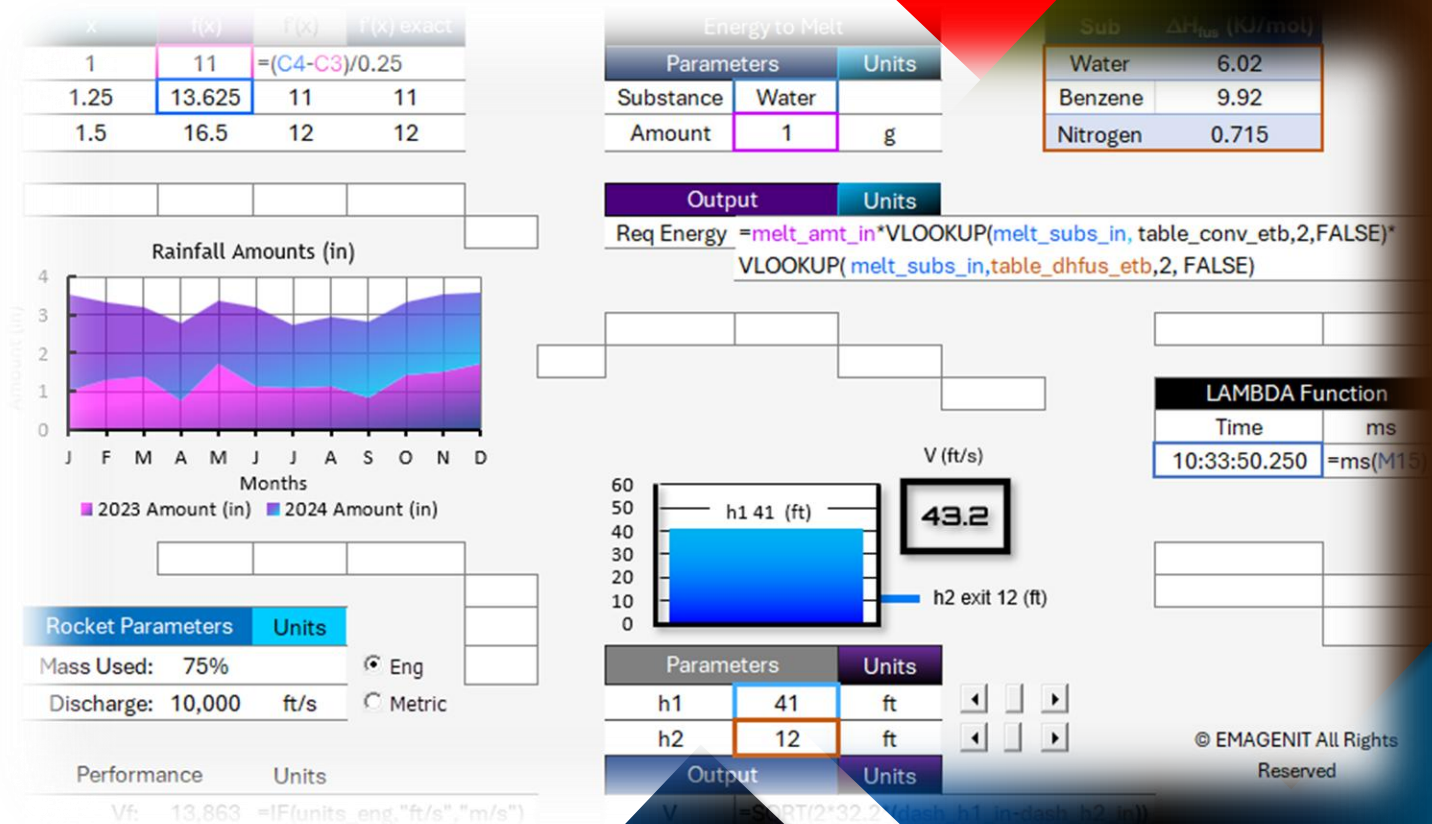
| x | f(x) | f'(x) | f'(x) exact |
|---|---|---|---|
| 1 | 11 | =(C4-C3)/0.25 | |
| 1.25 | 13.625 | 11 | 11 |
| 1.5 | 16.5 | 12 | 12 |

Rainfall Amounts (in)

Amount (in)

4
3
2
1
0

J F M A M J J A S O N D

Months

2023 Amount (in) 2024 Amount (in)

| Rocket Parameters | Units |
|---|---|
| Mass Used: 75% | |
| Discharge: 10,000 | ft/s |

Eng
Metric

Performance Units

Vf: 13,863 =IF(units_eng,"ft/s","m/s")

Energy to Melt

| Parameters | | Units |
|---|---|---|
| Substance | Water | |
| Amount | 1 | g |

| Output | Units |
|---|---|
| Req Energy | =melt_amt_in*VLOOKUP(melt_subs_in, table_conv_etb,2,FALSE)* VLOOKUP( melt_subs_in,table_dhfus_etb,2, FALSE) |

| Sub | $\Delta H_{fus}$ (KJ/mol) |
|---|---|
| Water | 6.02 |
| Benzene | 9.92 |
| Nitrogen | 0.715 |

V (ft/s)

43.2

60
50
40
30
20
10
0

h1 41 (ft)

h2 exit 12 (ft)

| Parameters | | Units |
|---|---|---|
| h1 | 41 | ft |
| h2 | 12 | ft |

Output Units

V =SQRT(2*32.2*(dash_h1_in-dash_h2_in))

LAMBDA Function

| Time | ms |
|---|---|
| 10:33:50.250 | =ms(M15) |

© EMAGENIT All Rights Reserved